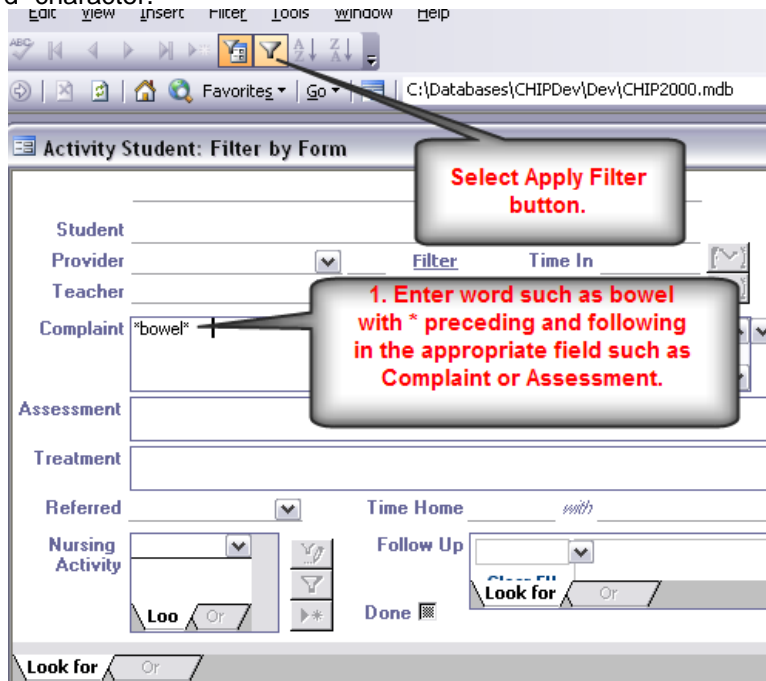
d character.

Edit View Insert Filter Tools Window Help

Favorites Go C:\Databases\CHIPDev\Dev\CHIP2000.mdb

Activity Student: Filter by Form

Select Apply Filter button.

Student

Provider

Filter

Time In

Teacher

1. Enter word such as bowel with * preceding and following in the appropriate field such as Complaint or Assessment.

Complaint *bowel*

Assessment

Treatment

Referred

Time Home

with

Nursing Activity

Follow Up

Loo

Or

Done

Look for

Or

Look for

Or